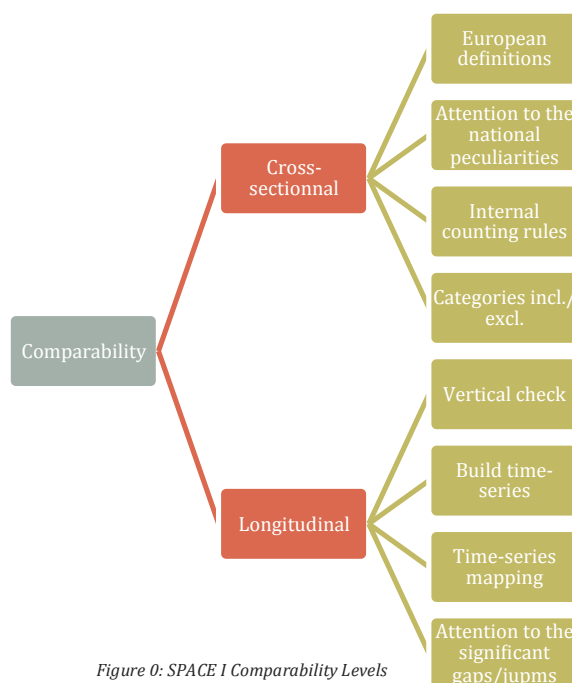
Comparability

Cross-sectionnal

European definitions

Attention to the national peculiarities

Internal counting rules

Categories incl./ excl.

Longitudinal

Vertical check

Build time-series

Time-series mapping

Attention to the significant gaps/jupms

Figure 0: SPACE I Comparability Levels